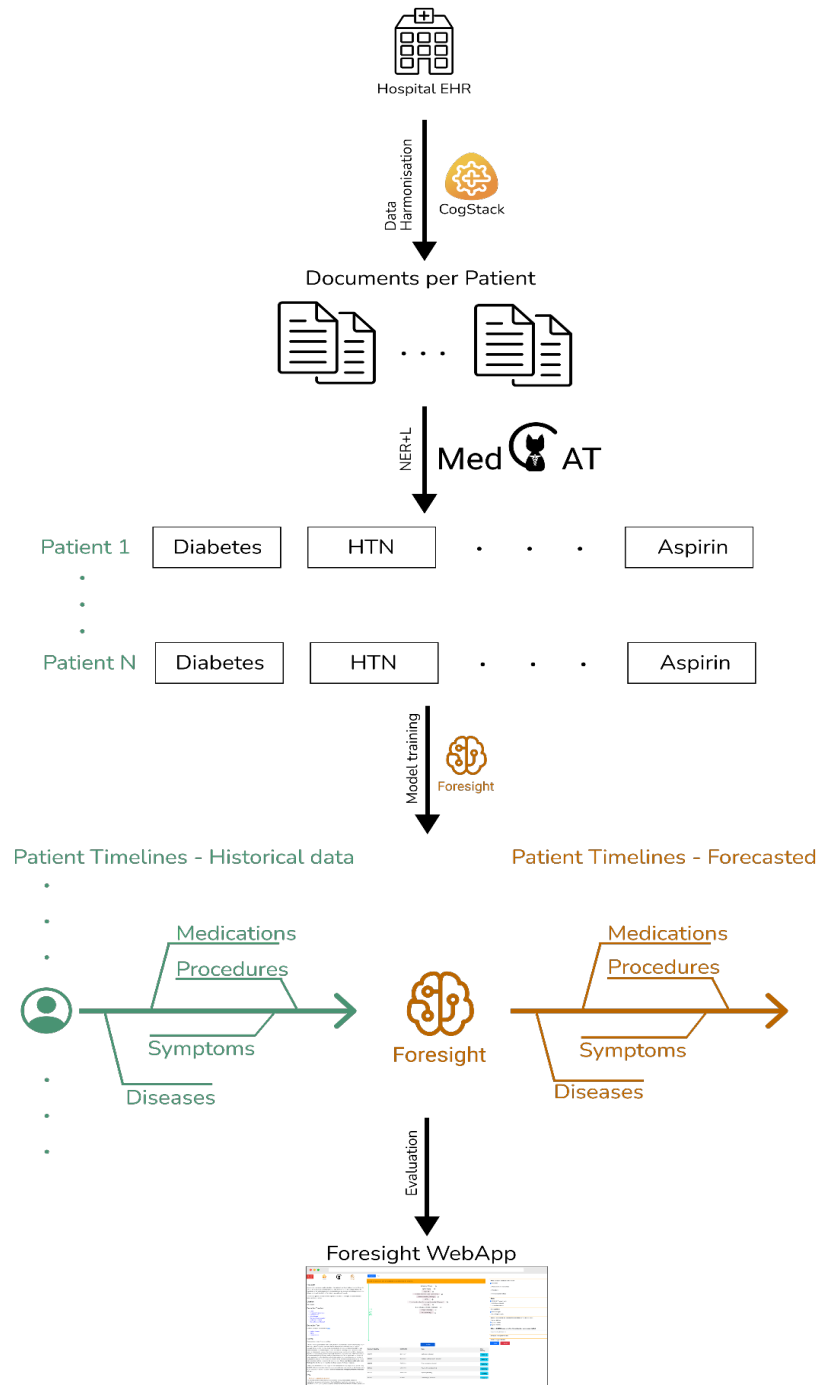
Hospital EHR

Data Harmonisation

CogStack

Documents per Patient

. . .

NER+L

Med AT

Patient 1 Diabetes HTN . . . Aspirin

Patient N Diabetes HTN . . . Aspirin

Model training

Foresight

Patient Timelines - Historical data

Medications
Procedures
Symptoms
Diseases

Foresight

Patient Timelines - Forecasted

Medications
Procedures
Symptoms
Diseases

Evaluation

Foresight WebApp